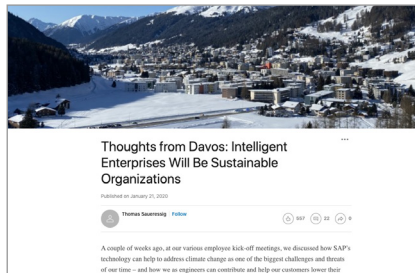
...

Thoughts from Davos: Intelligent Enterprises Will Be Sustainable Organizations

Published on January 21, 2020

Thomas Saueressig Follow

557 22 8

A couple of weeks ago, at our various employee kick-off meetings, we discussed how SAP's technology can help to address climate change as one of the biggest challenges and threats of our time – and how we as engineers can contribute and help our customers lower their